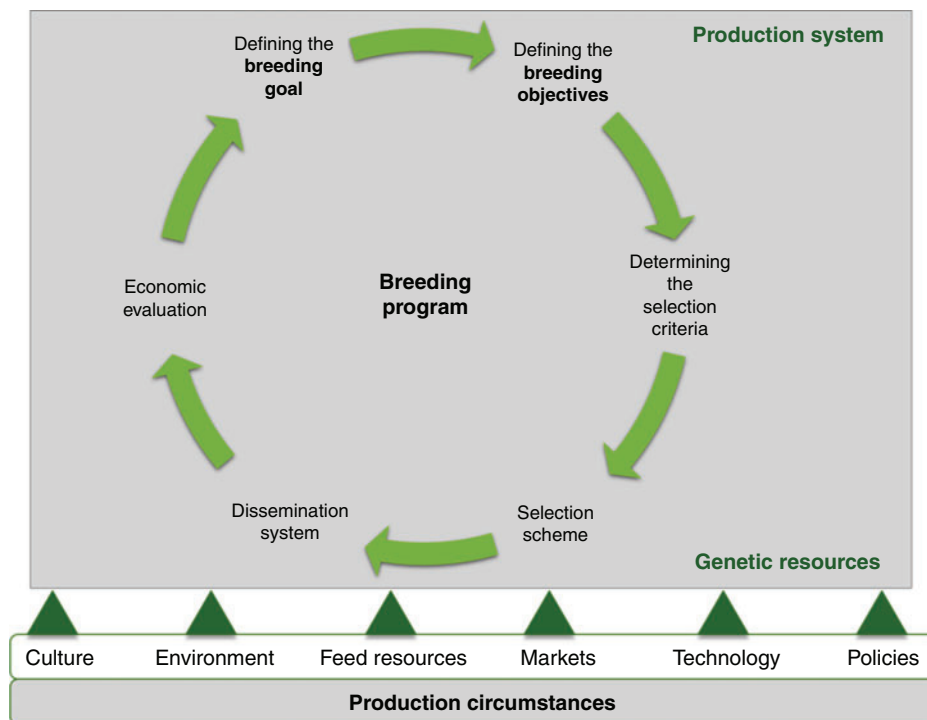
Production system

Defining the **breeding goal**

Defining the **breeding objectives**

Determining the selection criteria

Selection scheme

Dissemination system

Economic evaluation

**Breeding program**

Genetic resources

Culture

Environment

Feed resources

Markets

Technology

Policies

**Production circumstances**